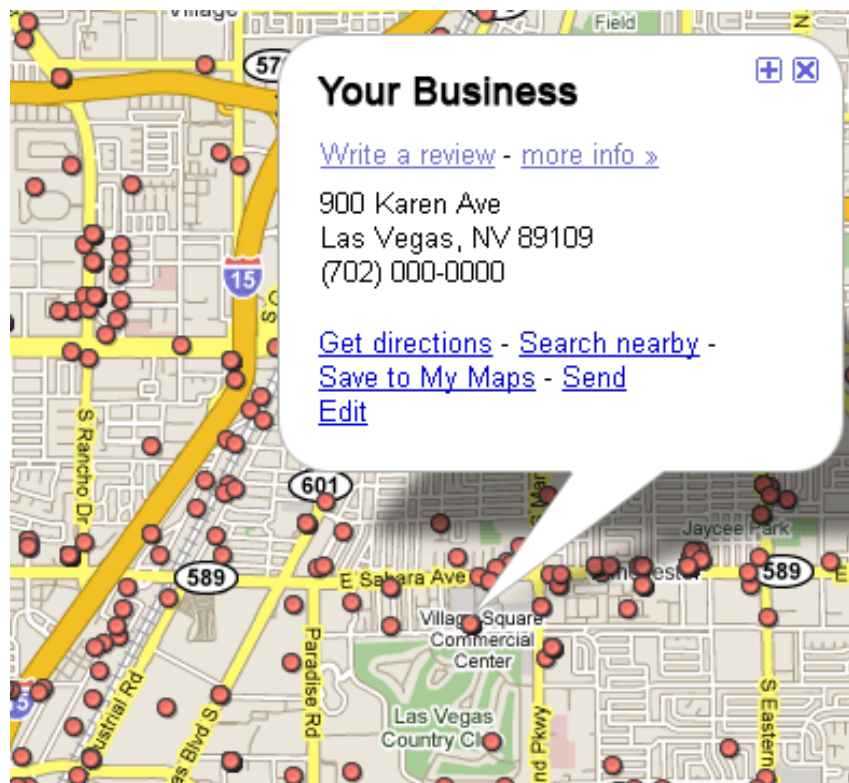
Your Business

Write a review - more info »

900 Karen Ave
Las Vegas, NV 89109
(702) 000-0000

Get directions - Search nearby - Save to My Maps - Send
Edit

Village
Field
57
15
S Rancho Dr
601
589
E Sahara Ave
589
Jaycee Park
Village Square Commercial Center
Las Vegas Country Cl
Paradise Rd
Industrial Rd
S Eastern
15